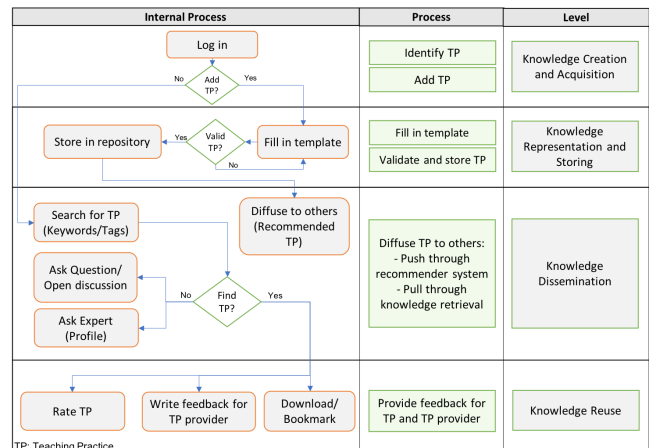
| Internal Process | Process | Level |
|---|---|---|
| Log in; Add TP?; No; Yes | Identify TP<br>Add TP | Knowledge Creation and Acquisition |
| Store in repository; Yes; Valid TP?; No; Fill in template | Fill in template<br>Validate and store TP | Knowledge Representation and Storing |
| Search for TP (Keywords/Tags); Diffuse to others (Recommended TP); Ask Question/ Open discussion; No; Find TP?; Yes; Ask Expert (Profile) | Diffuse TP to others:<br>- Push through recommender system<br>- Pull through knowledge retrieval | Knowledge Dissemination |
| Rate TP; Write feedback for TP provider; Download/ Bookmark | Provide feedback for TP and TP provider | Knowledge Reuse |

TP: Teaching Practice